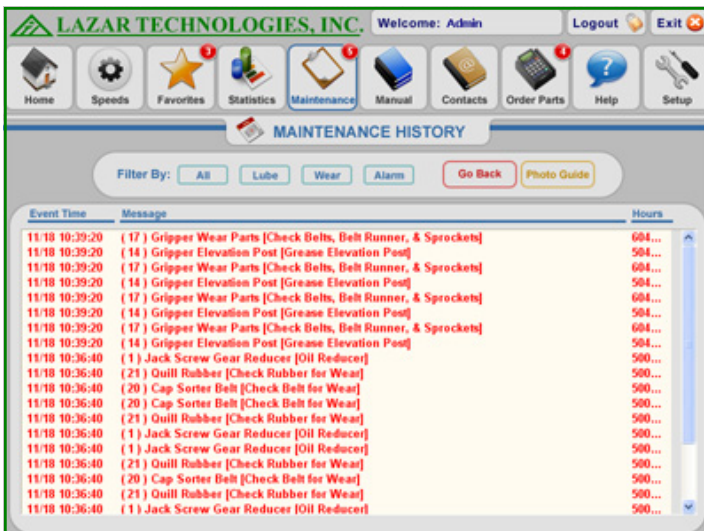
LAZAR TECHNOLOGIES, INC. Welcome: Admin Logout Exit

Home Speeds Favorites 3 Statistics Maintenance 5 Manual Contacts Order Parts 4 Help Setup

MAINTENANCE HISTORY

Filter By: All Lube Wear Alarm Go Back Photo Guide

| Event Time | Message | Hours |
|---|---|---|
| 11/18 10:39:20 | ( 17 ) Gripper Wear Parts [Check Belts, Belt Runner, & Sprockets] | 604... |
| 11/18 10:39:20 | ( 14 ) Gripper Elevation Post [Grease Elevation Post] | 504... |
| 11/18 10:39:20 | ( 17 ) Gripper Wear Parts [Check Belts, Belt Runner, & Sprockets] | 604... |
| 11/18 10:39:20 | ( 14 ) Gripper Elevation Post [Grease Elevation Post] | 504... |
| 11/18 10:39:20 | ( 17 ) Gripper Wear Parts [Check Belts, Belt Runner, & Sprockets] | 604... |
| 11/18 10:39:20 | ( 14 ) Gripper Elevation Post [Grease Elevation Post] | 504... |
| 11/18 10:39:20 | ( 17 ) Gripper Wear Parts [Check Belts, Belt Runner, & Sprockets] | 604... |
| 11/18 10:39:20 | ( 14 ) Gripper Elevation Post [Grease Elevation Post] | 504... |
| 11/18 10:36:40 | ( 1 ) Jack Screw Gear Reducer [Oil Reducer] | 500... |
| 11/18 10:36:40 | ( 21 ) Quill Rubber [Check Rubber for Wear] | 500... |
| 11/18 10:36:40 | ( 20 ) Cap Sorter Belt [Check Belt for Wear] | 500... |
| 11/18 10:36:40 | ( 20 ) Cap Sorter Belt [Check Belt for Wear] | 500... |
| 11/18 10:36:40 | ( 21 ) Quill Rubber [Check Rubber for Wear] | 500... |
| 11/18 10:36:40 | ( 1 ) Jack Screw Gear Reducer [Oil Reducer] | 500... |
| 11/18 10:36:40 | ( 1 ) Jack Screw Gear Reducer [Oil Reducer] | 500... |
| 11/18 10:36:40 | ( 21 ) Quill Rubber [Check Rubber for Wear] | 500... |
| 11/18 10:36:40 | ( 20 ) Cap Sorter Belt [Check Belt for Wear] | 500... |
| 11/18 10:36:40 | ( 21 ) Quill Rubber [Check Rubber for Wear] | 500... |
| 11/18 10:36:40 | ( 1 ) Jack Screw Gear Reducer [Oil Reducer] | 500... |